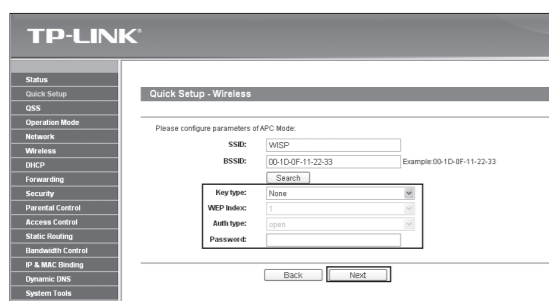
TP-LINK®

Status
Quick Setup
QSS
Operation Mode
Network
Wireless
DHCP
Forwarding
Security
Parental Control
Access Control
Static Routing
Bandwidth Control
IP & MAC Binding
Dynamic DNS
System Tools

Quick Setup - Wireless

Please configure parameters of APC Mode:

SSID: WISP

BSSID: 00-1D-0F-11-22-33 Example:00-1D-0F-11-22-33

Search

Key type: None

WEP Index: 1

Auth type: open

Password:

Back Next